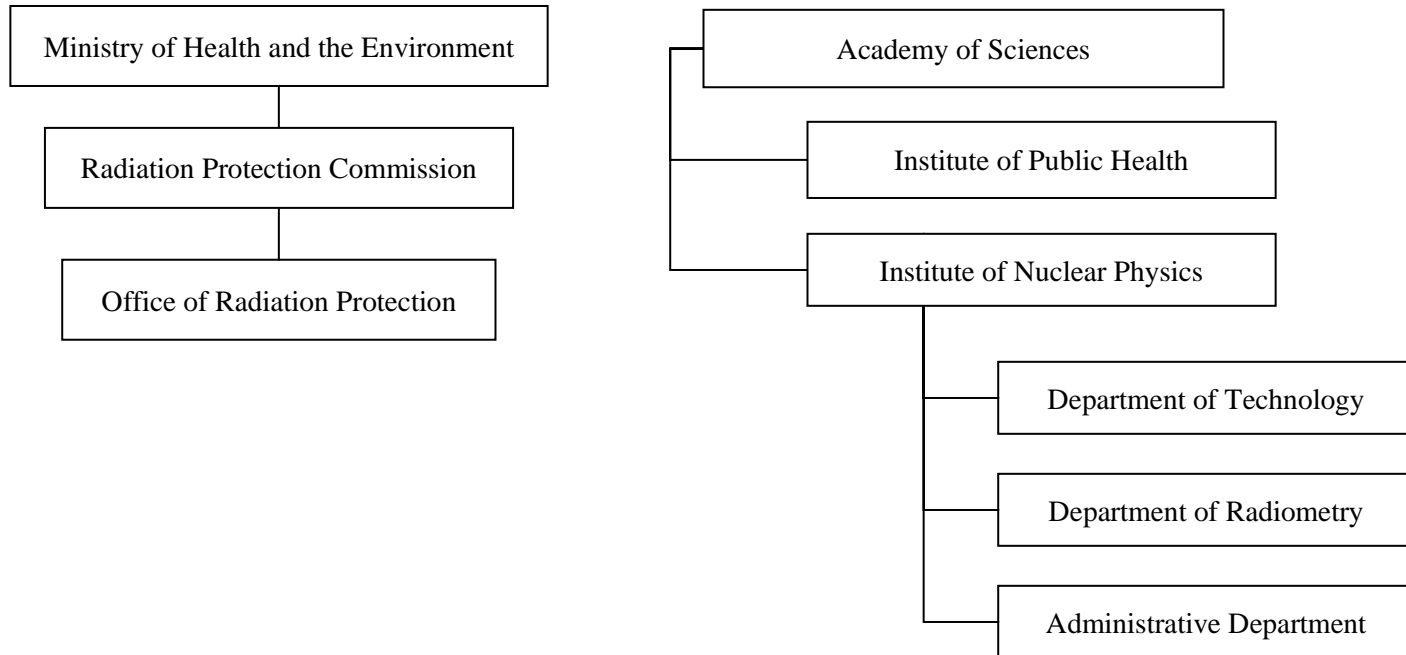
Ministry of Health and the Environment

Radiation Protection Commission

Office of Radiation Protection

Academy of Sciences

Institute of Public Health

Institute of Nuclear Physics

Department of Technology

Department of Radiometry

Administrative Department